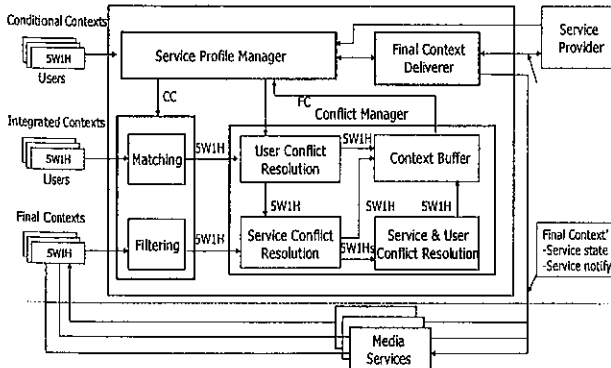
Conditional Contexts

5W1H

Users

Service Profile Manager

Final Context Deliverer

Service Provider

CC

FC

Conflict Manager

Integrated Contexts

5W1H

Users

Matching

5W1H

User Conflict Resolution

5W1H

Context Buffer

5W1H

Final Contexts

5W1H

Filtering

5W1H

Service Conflict Resolution

5W1H

5W1H

5W1Hs

Service & User Conflict Resolution

Final Context'
-Service state
-Service notify

Media Services